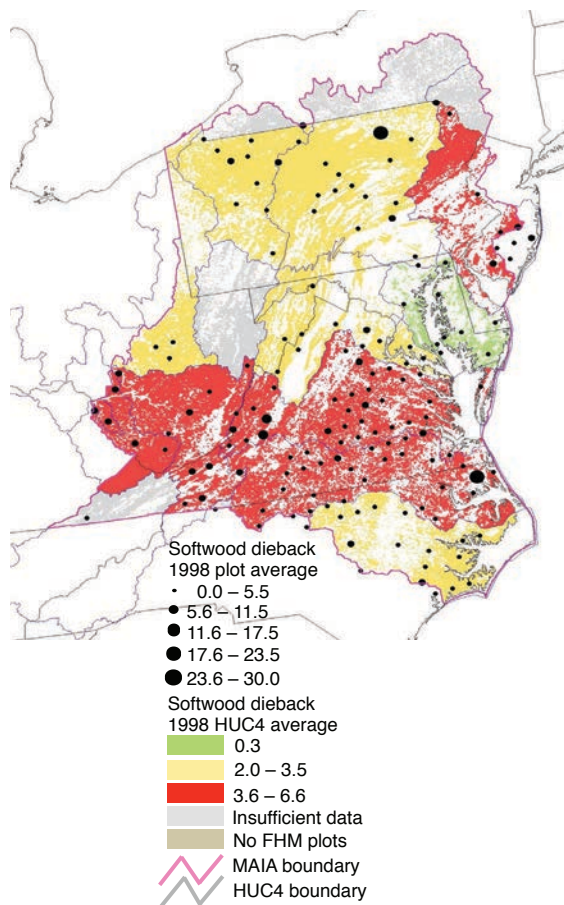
Softwood dieback
1998 plot average
0.0 – 5.5
5.6 – 11.5
11.6 – 17.5
17.6 – 23.5
23.6 – 30.0

Softwood dieback
1998 HUC4 average
0.3
2.0 – 3.5
3.6 – 6.6
Insufficient data
No FHM plots
MAIA boundary
HUC4 boundary